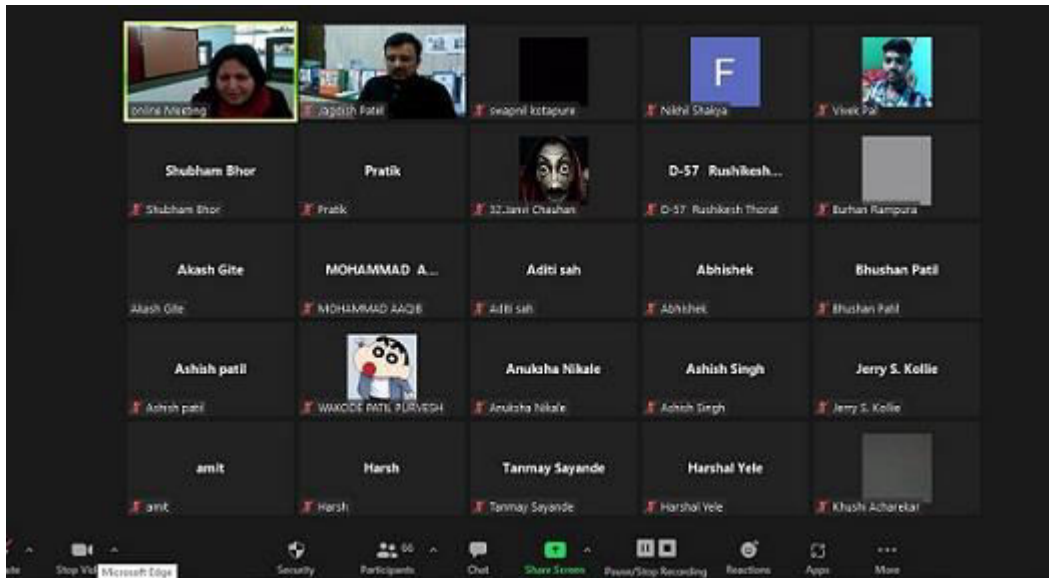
online Meeting

Jagdish Patel

swapnil kotapure

F

Nikhil Shakya

Vivek Pal

Shubham Bhor

Shubham Bhor

Pratik

Pratik

32.Janvi Chauhan

D-57 Rushikesh...

D-57 Rushikesh Thorat

Burhan Rampura

Akash Gite

Akash Gite

MOHAMMAD A...

MOHAMMAD AAQIB

Aditi sah

Aditi sah

Abhishek

Abhishek

Bhushan Patil

Bhushan Patil

Ashish patil

Ashish patil

WAKODE PATIL PURVESH

Anuksha Nikale

Anuksha Nikale

Ashish Singh

Ashish Singh

Jerry S. Kollie

Jerry S. Kollie

amit

amit

Harsh

Harsh

Tanmay Sayande

Tanmay Sayande

Harshal Yele

Harshal Yele

Khushi Acharekar

ute Stop Vid Microsoft Edge Security 66 Participants Chat Share Screen Pause/Stop Recording Reactions Apps More